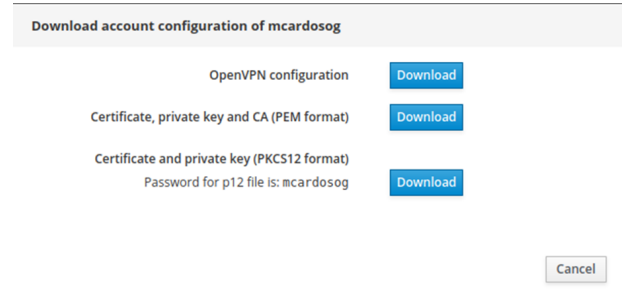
Download account configuration of mcardosog

OpenVPN configuration Download

Certificate, private key and CA (PEM format) Download

Certificate and private key (PKCS12 format)
Password for p12 file is: mcardosog Download

Cancel